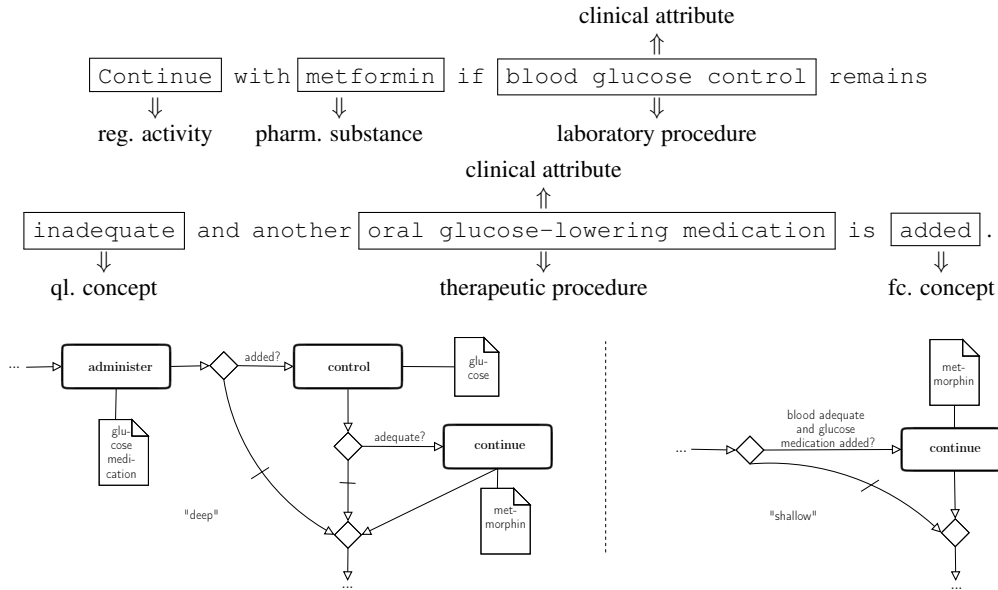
clinical attribute
⇑
Continue with metformin if blood glucose control remains
⇓ ⇓ ⇓
reg. activity pharm. substance laboratory procedure

clinical attribute
⇑
inadequate and another oral glucose-lowering medication is added.
⇓ ⇓ ⇓
ql. concept therapeutic procedure fc. concept

... administer added? control glu-cose
glu-cose medi-cation
adequate? continue
"deep"
met-morphin
...

met-morphin
blood adequate and glucose medication added?
... continue
"shallow"
...